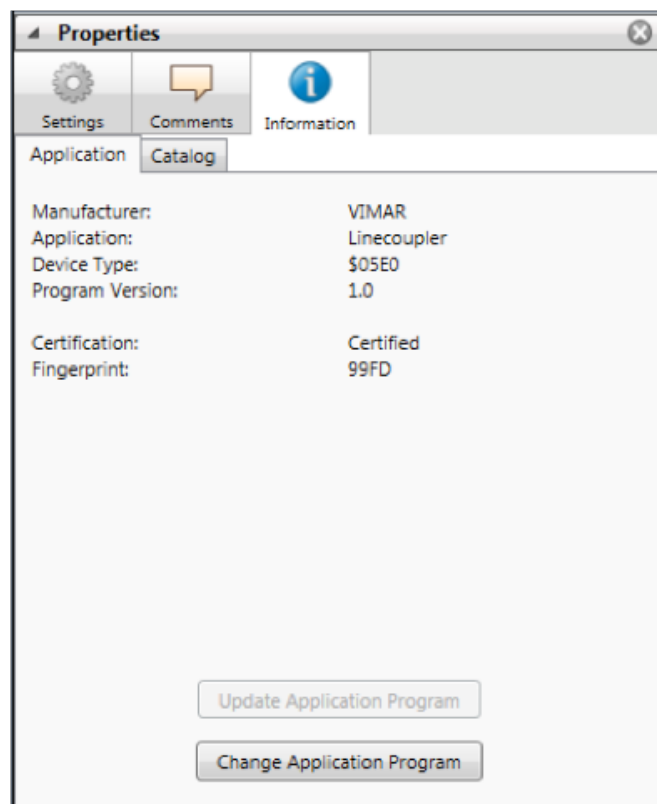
Properties

Settings Comments Information

Application Catalog

| | |
|---|---|
| Manufacturer: | VIMAR |
| Application: | Linecoupler |
| Device Type: | \$05E0 |
| Program Version: | 1.0 |

| | |
|---|---|
| Certification: | Certified |
| Fingerprint: | 99FD |

Update Application Program

Change Application Program